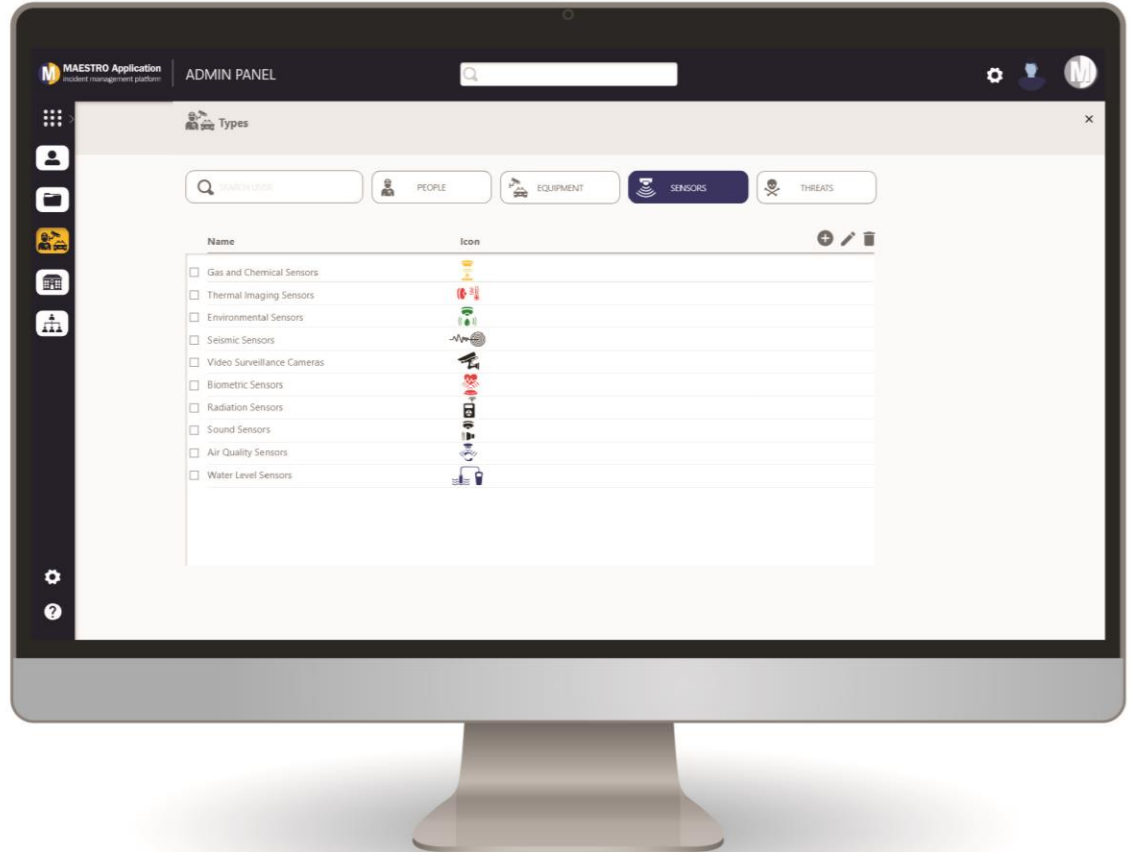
MAESTRO Application
incident management platform

ADMIN PANEL

Types

×

SEARCH USER

PEOPLE

EQUIPMENT

SENSORS

THREATS

| Name | Icon |
|---|---|
| Gas and Chemical Sensors | |
| Thermal Imaging Sensors | |
| Environmental Sensors | |
| Seismic Sensors | |
| Video Surveillance Cameras | |
| Biometric Sensors | |
| Radiation Sensors | |
| Sound Sensors | |
| Air Quality Sensors | |
| Water Level Sensors | |